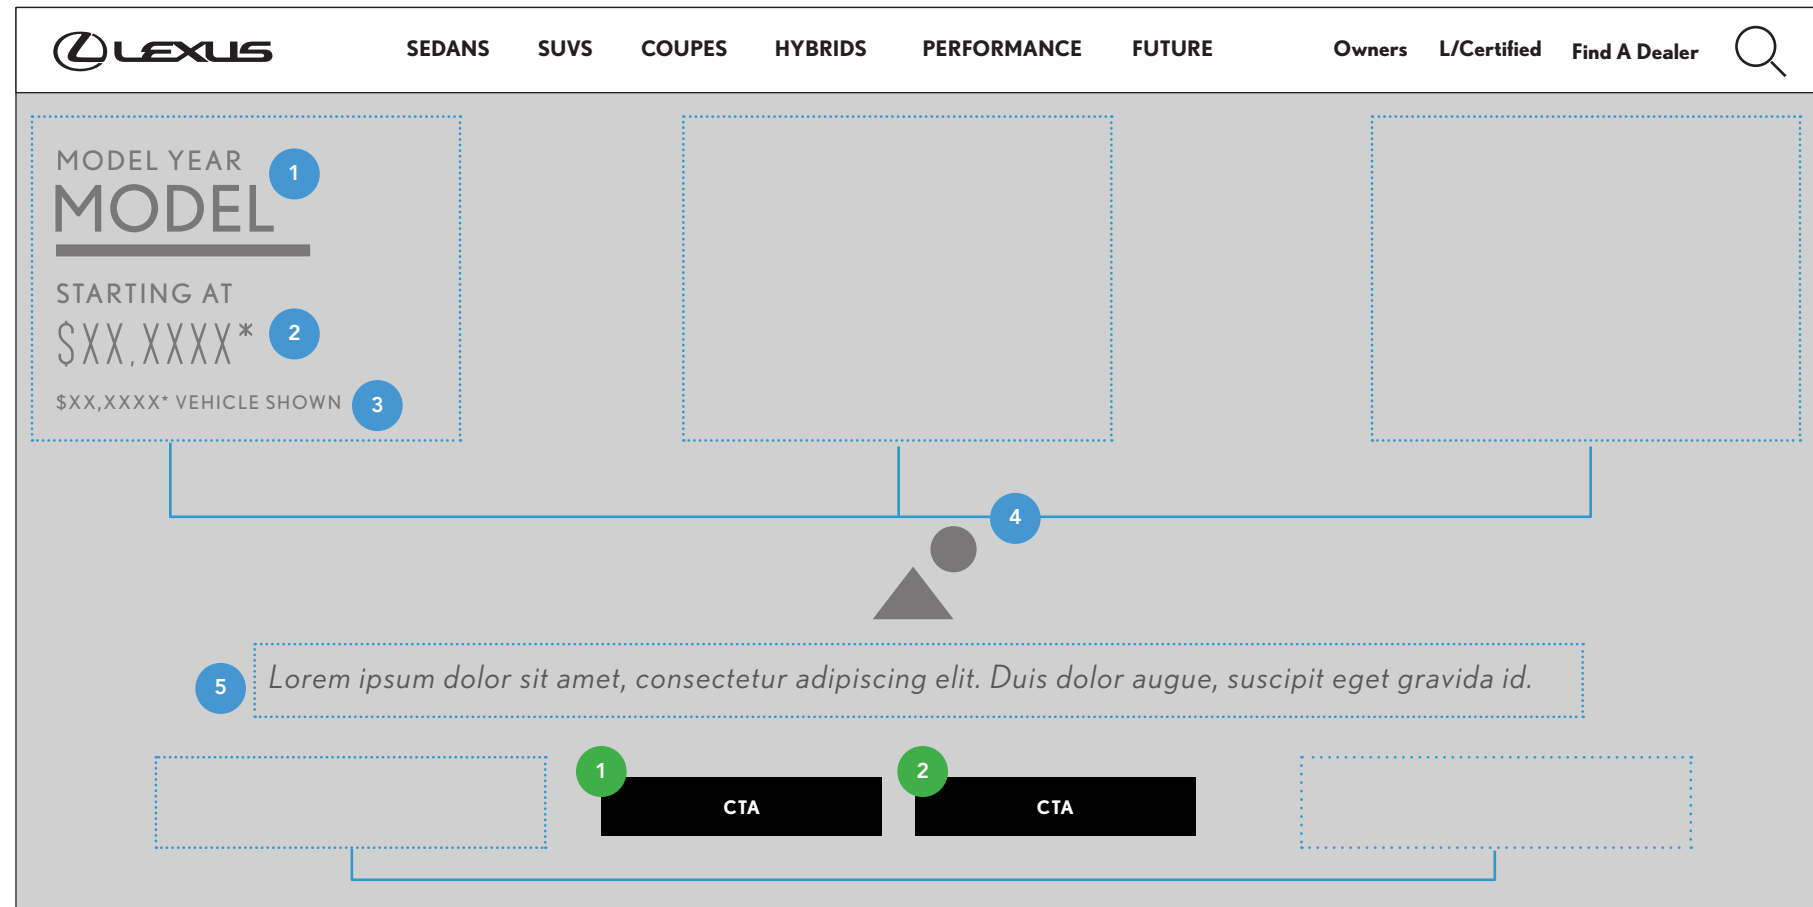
LEXUS

SEDANS SUVS COUPES HYBRIDS PERFORMANCE FUTURE

Owners L/Certified Find A Dealer

MODEL YEAR
MODEL
1

STARTING AT
$XX,XXXX*
2

$XX,XXXX* VEHICLE SHOWN
3

4

5
Lorem ipsum dolor sit amet, consectetur adipiscing elit. Duis dolor augue, suscipit eget gravida id.

1
CTA

2
CTA